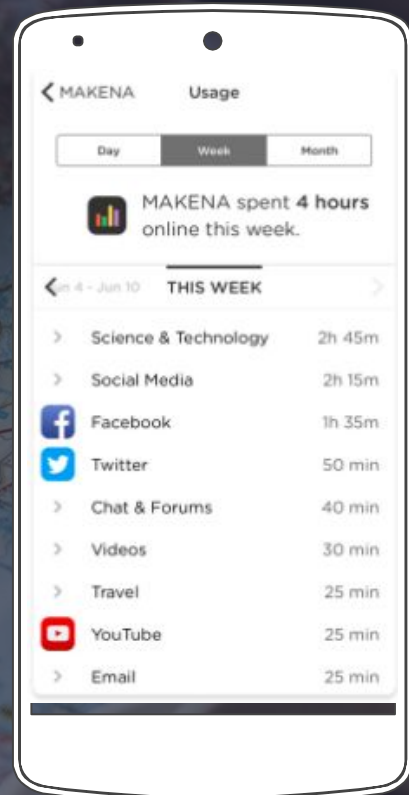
< MAKENA Usage

Day | Week | Month

MAKENA spent **4 hours** online this week.

< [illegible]n 4 - Jun 10 THIS WEEK >

| | | |
|---|---|---|
| > | Science & Technology | 2h 45m |
| > | Social Media | 2h 15m |
| | Facebook | 1h 35m |
| | Twitter | 50 min |
| > | Chat & Forums | 40 min |
| > | Videos | 30 min |
| > | Travel | 25 min |
| | YouTube | 25 min |
| > | Email | 25 min |